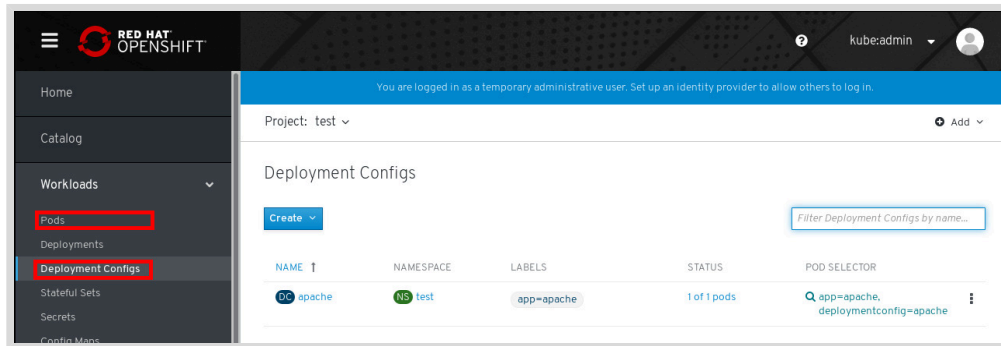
RED HAT OPENSHIFT

kube:admin

Home

Catalog

Workloads

Pods

Deployments

Deployment Configs

Stateful Sets

Secrets

Config Maps

You are logged in as a temporary administrative user. Set up an identity provider to allow others to log in.

Project: test

Add

Deployment Configs

Create

Filter Deployment Configs by name...

| NAME ↑ | NAMESPACE | LABELS | STATUS | POD SELECTOR |
|---|---|---|---|---|
| DC apache | NS test | app=apache | 1 of 1 pods | app=apache, deploymentconfig=apache |